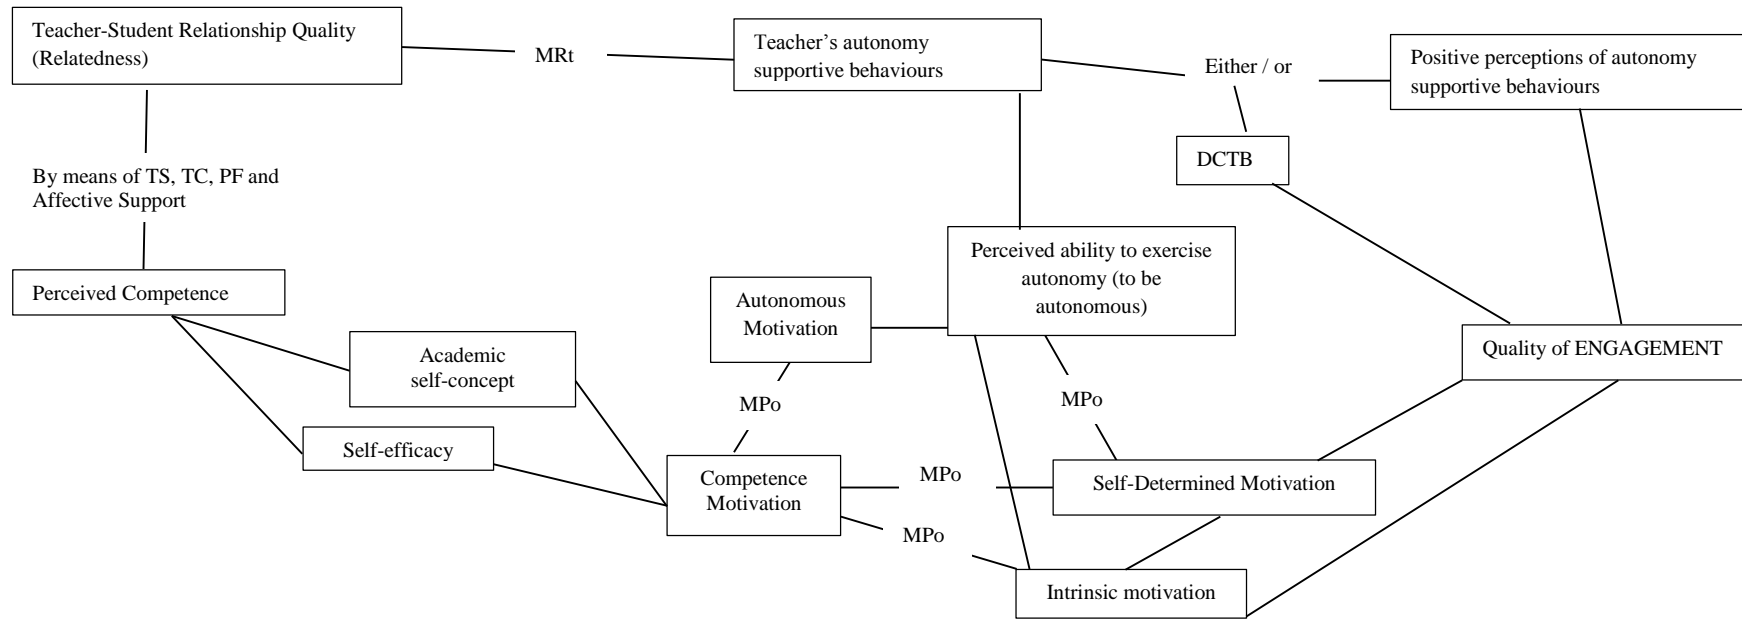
Teacher-Student Relationship Quality (Relatedness)

MRt

Teacher's autonomy supportive behaviours

Either / or

Positive perceptions of autonomy supportive behaviours

DCTB

By means of TS, TC, PF and Affective Support

Perceived ability to exercise autonomy (to be autonomous)

Perceived Competence

Autonomous Motivation

Quality of ENGAGEMENT

Academic self-concept

MPo

MPo

Self-efficacy

Competence Motivation

MPo

Self-Determined Motivation

MPo

Intrinsic motivation